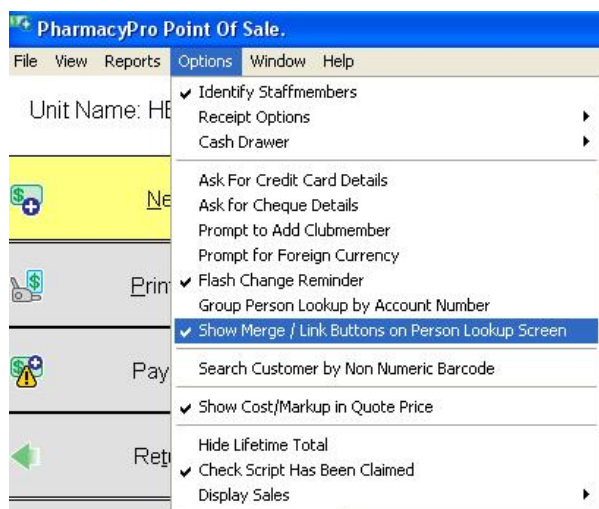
PharmacyPro Point Of Sale.

File View Reports Options Window Help

Unit Name: HE

Ne

Prin

Pay

Retu

✔ Identify Staffmembers
Receipt Options
Cash Drawer

Ask For Credit Card Details
Ask for Cheque Details
Prompt to Add Clubmember
Prompt for Foreign Currency
✔ Flash Change Reminder
Group Person Lookup by Account Number
✔ Show Merge / Link Buttons on Person Lookup Screen

Search Customer by Non Numeric Barcode

✔ Show Cost/Markup in Quote Price

Hide Lifetime Total
✔ Check Script Has Been Claimed
Display Sales